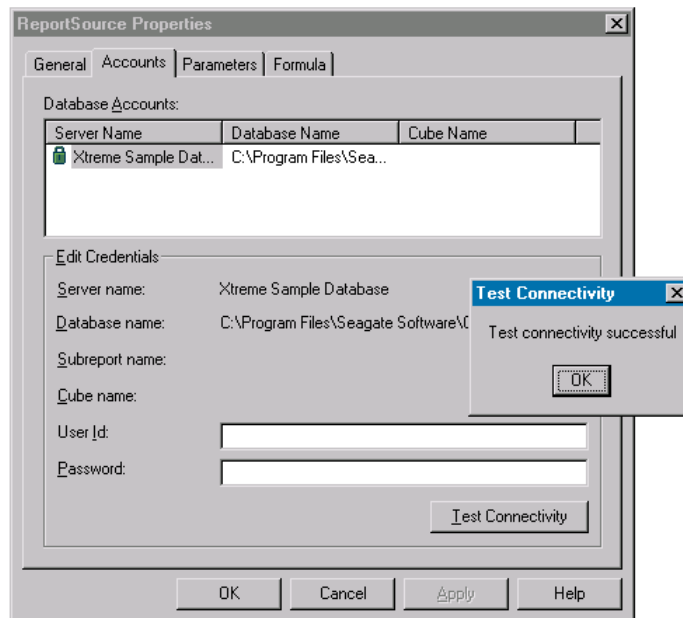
ReportSource Properties

General | Accounts | Parameters | Formula

Database Accounts:

| Server Name | Database Name | Cube Name |
|---|---|---|
| Xtreme Sample Dat... | C:\Program Files\Sea... | |

Edit Credentials

Server name: Xtreme Sample Database

Database name: C:\Program Files\Seagate Software\C

Subreport name:

Cube name:

User Id:

Password:

Test Connectivity

OK Cancel Apply Help

Test Connectivity

Test connectivity successful

OK